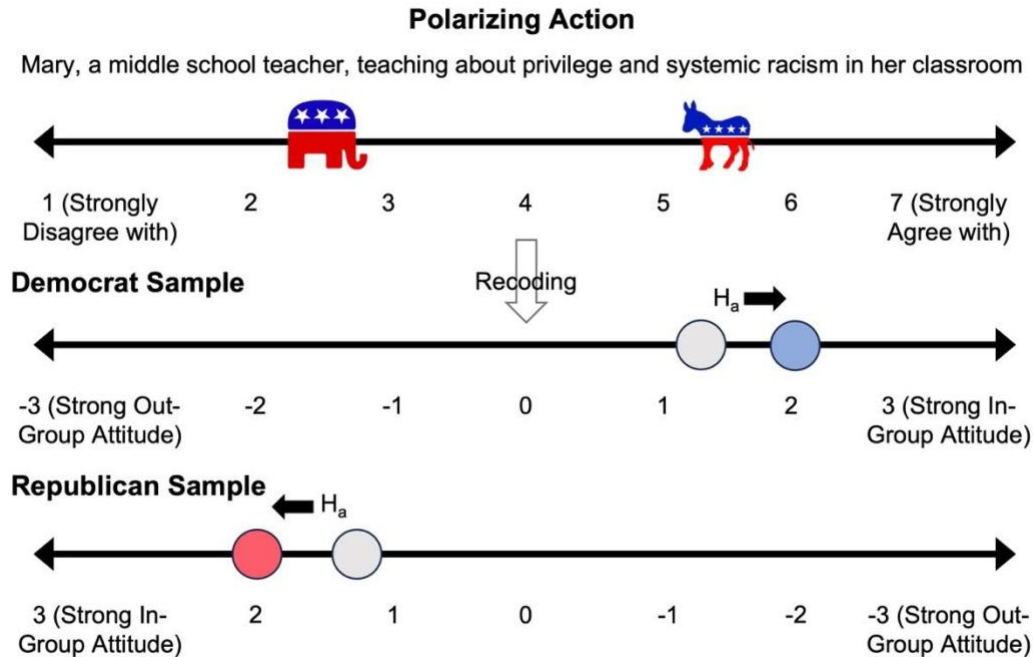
**Polarizing Action**

Mary, a middle school teacher, teaching about privilege and systemic racism in her classroom

1 (Strongly Disagree with) 2 3 4 5 6 7 (Strongly Agree with)

**Democrat Sample**

Recoding

$H_a$

-3 (Strong Out-Group Attitude) -2 -1 0 1 2 3 (Strong In-Group Attitude)

**Republican Sample**

$H_a$

3 (Strong In-Group Attitude) 2 1 0 -1 -2 -3 (Strong Out-Group Attitude)